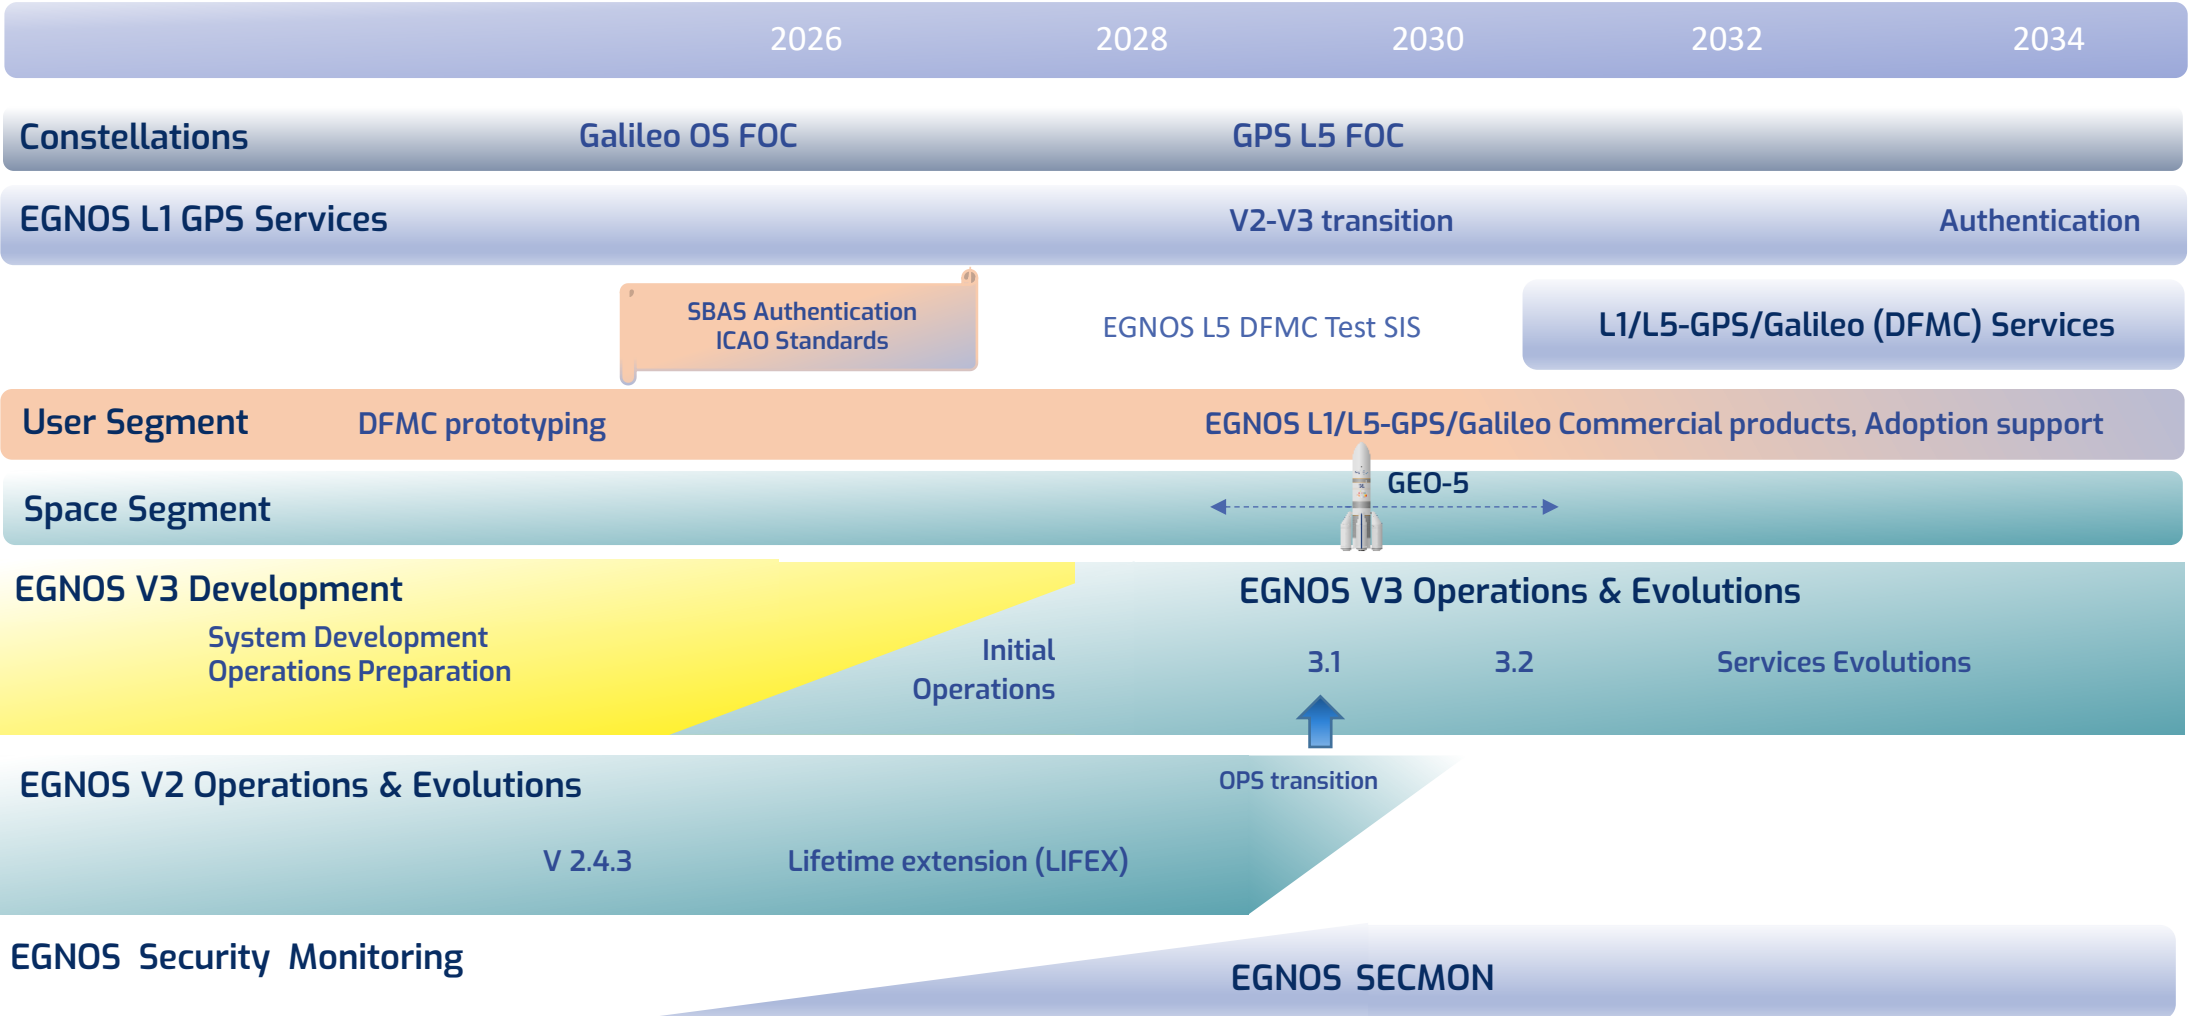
2026 2028 2030 2032 2034

Constellations Galileo OS FOC GPS L5 FOC

EGNOS L1 GPS Services V2-V3 transition Authentication

SBAS Authentication ICAO Standards

EGNOS L5 DFMC Test SIS

L1/L5-GPS/Galileo (DFMC) Services

User Segment DFMC prototyping EGNOS L1/L5-GPS/Galileo Commercial products, Adoption support

Space Segment GEO-5

EGNOS V3 Development

System Development
Operations Preparation

Initial Operations

EGNOS V3 Operations & Evolutions

3.1 3.2 Services Evolutions

EGNOS V2 Operations & Evolutions

OPS transition

V 2.4.3 Lifetime extension (LIFEX)

EGNOS Security Monitoring

EGNOS SECMON